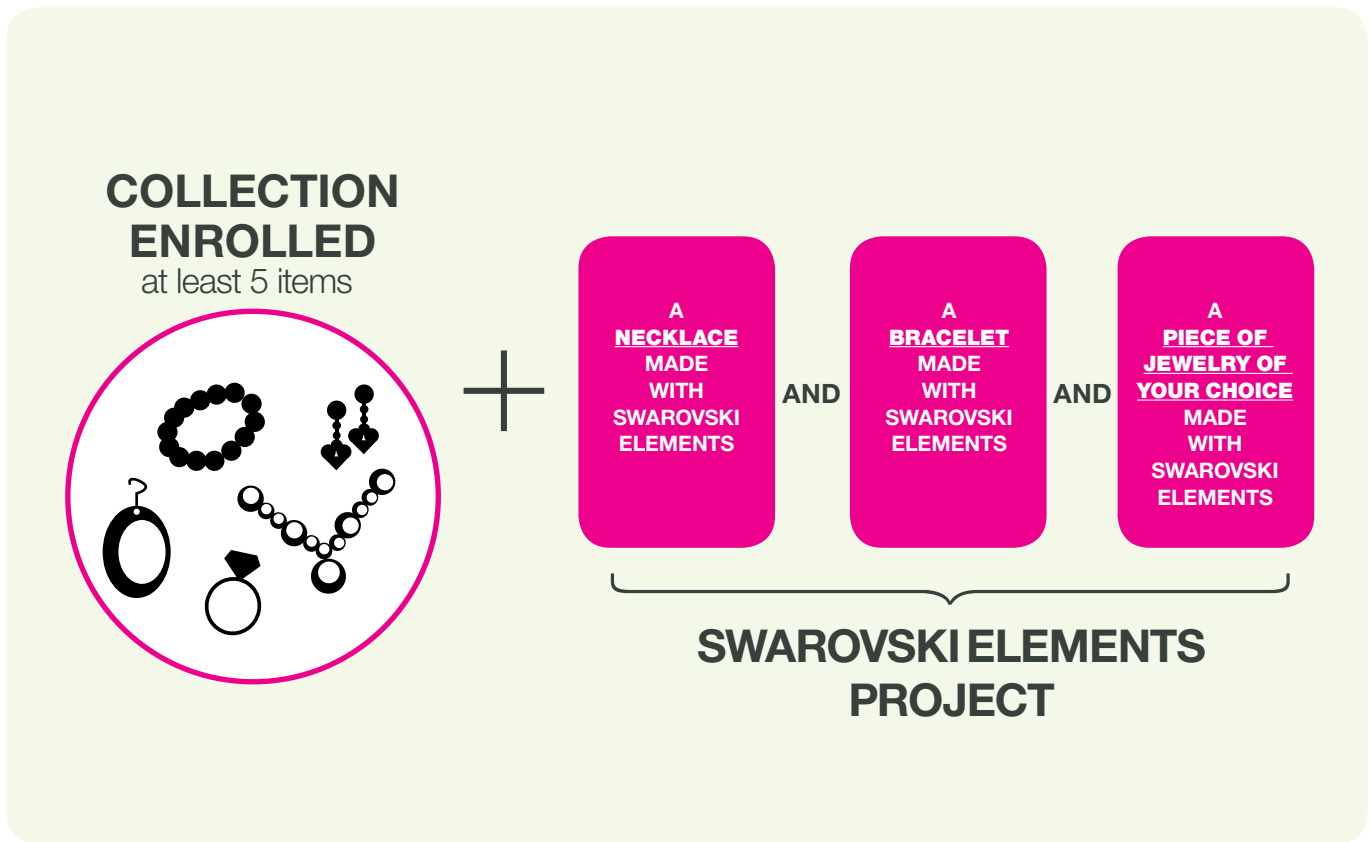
COLLECTION ENROLLED
at least 5 items

+

A NECKLACE MADE WITH SWAROVSKI ELEMENTS

AND

A BRACELET MADE WITH SWAROVSKI ELEMENTS

AND

A PIECE OF JEWELRY OF YOUR CHOICE MADE WITH SWAROVSKI ELEMENTS

SWAROVSKI ELEMENTS PROJECT